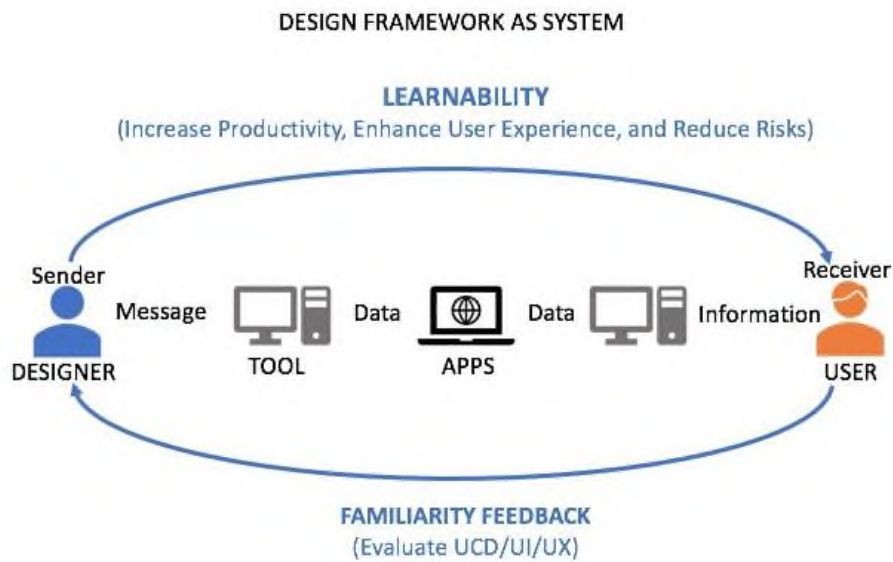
DESIGN FRAMEWORK AS SYSTEM

LEARNABILITY
(Increase Productivity, Enhance User Experience, and Reduce Risks)

Sender
DESIGNER
Message
TOOL
Data
APPS
Data
Information
Receiver
USER

FAMILIARITY FEEDBACK
(Evaluate UCD/UI/UX)